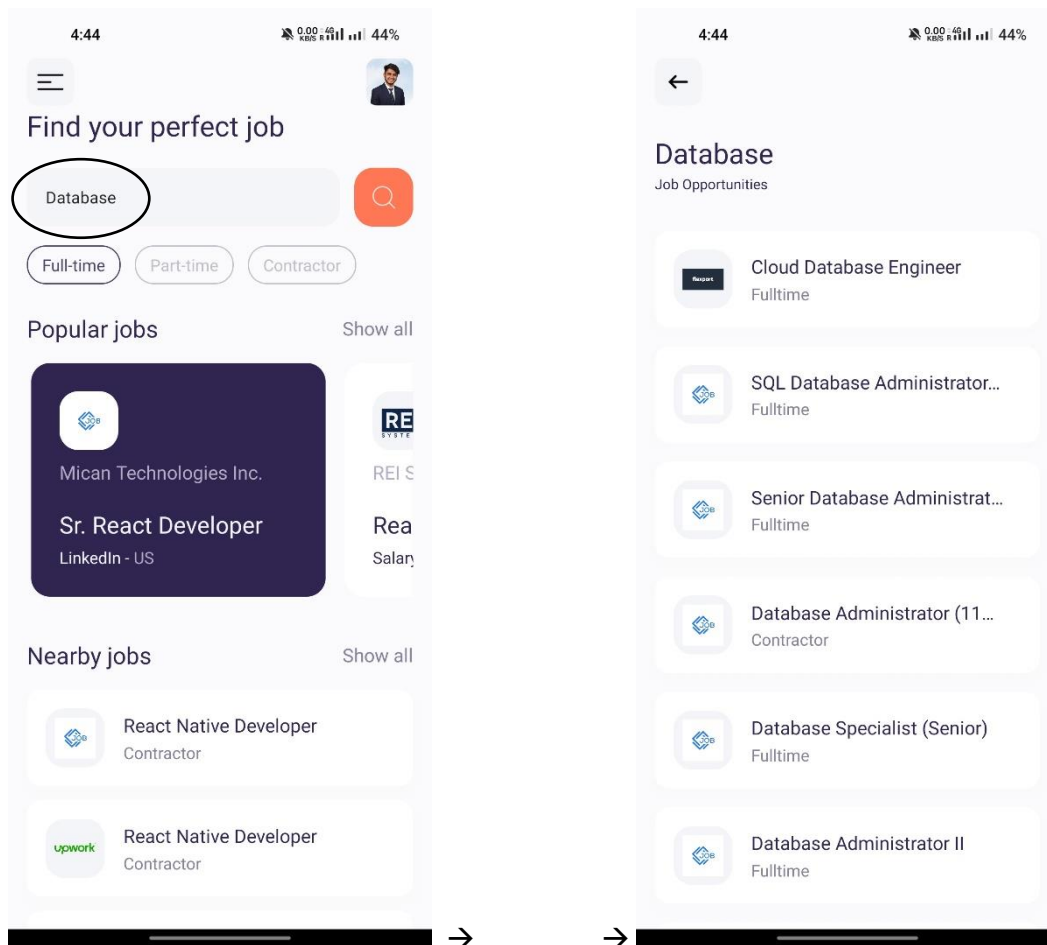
4:44
0.00 KB/S 4G 44%

Find your perfect job

Database

Full-time
Part-time
Contractor

Popular jobs
Show all

Mican Technologies Inc.
Sr. React Developer
LinkedIn - US

RE SYSTE
REI S
Rea
Salary

Nearby jobs
Show all

React Native Developer
Contractor

upwork
React Native Developer
Contractor

→ →

4:44
0.00 KB/S 4G 44%

←

Database
Job Opportunities

Cloud Database Engineer
Fulltime

SQL Database Administrator...
Fulltime

Senior Database Administrat...
Fulltime

Database Administrator (11...
Contractor

Database Specialist (Senior)
Fulltime

Database Administrator II
Fulltime